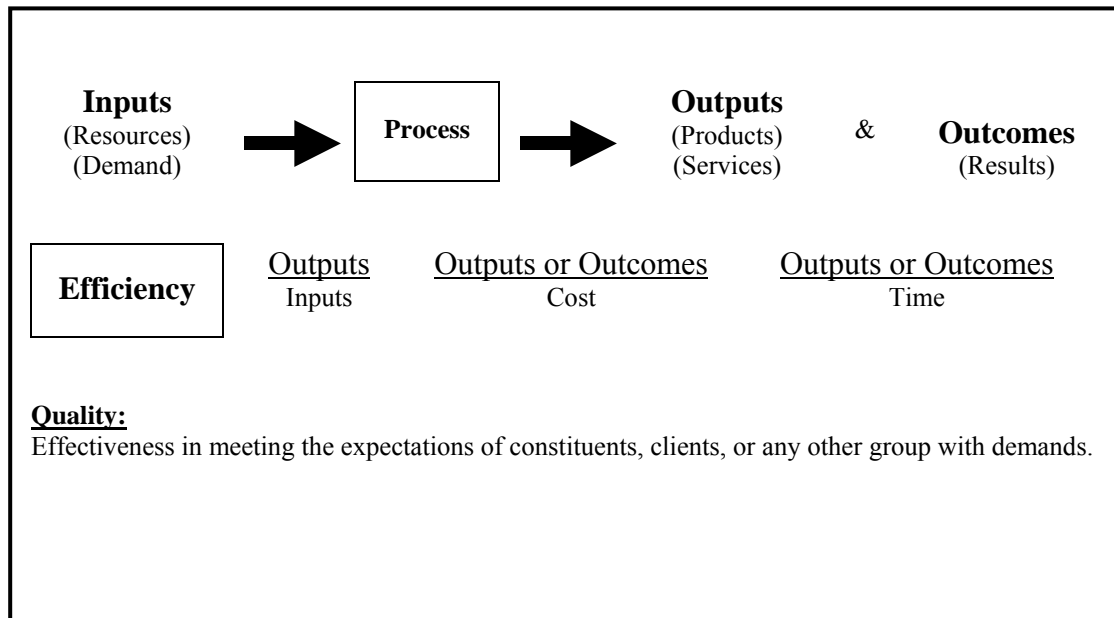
**Inputs**
(Resources)
(Demand)

**Process**

**Outputs**
(Products)
(Services)

&

**Outcomes**
(Results)

**Efficiency**

$\frac{\text{Outputs}}{\text{Inputs}}$

$\frac{\text{Outputs or Outcomes}}{\text{Cost}}$

$\frac{\text{Outputs or Outcomes}}{\text{Time}}$

**Quality:**
Effectiveness in meeting the expectations of constituents, clients, or any other group with demands.